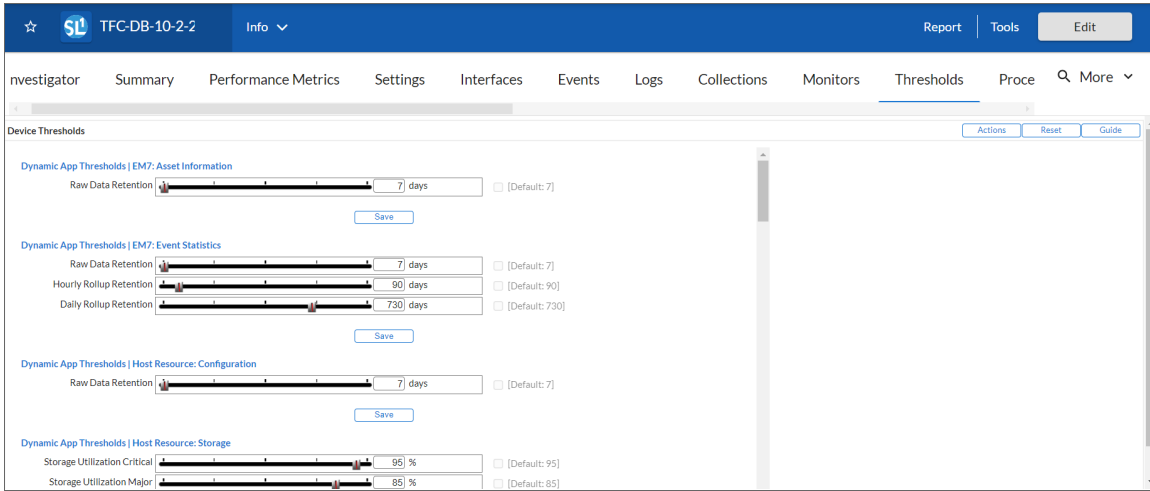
☆ SL1 TFC-DB-10-2-2 Info ⌄ Report Tools Edit

nvestigator Summary Performance Metrics Settings Interfaces Events Logs Collections Monitors Thresholds Proce More ⌄

Device Thresholds

Actions Reset Guide

Dynamic App Thresholds | EM7: Asset Information

Raw Data Retention 7 days [Default: 7]

Save

Dynamic App Thresholds | EM7: Event Statistics

Raw Data Retention 7 days [Default: 7]

Hourly Rollup Retention 90 days [Default: 90]

Daily Rollup Retention 730 days [Default: 730]

Save

Dynamic App Thresholds | Host Resource: Configuration

Raw Data Retention 7 days [Default: 7]

Save

Dynamic App Thresholds | Host Resource: Storage

Storage Utilization Critical 95 % [Default: 95]

Storage Utilization Major 85 % [Default: 85]